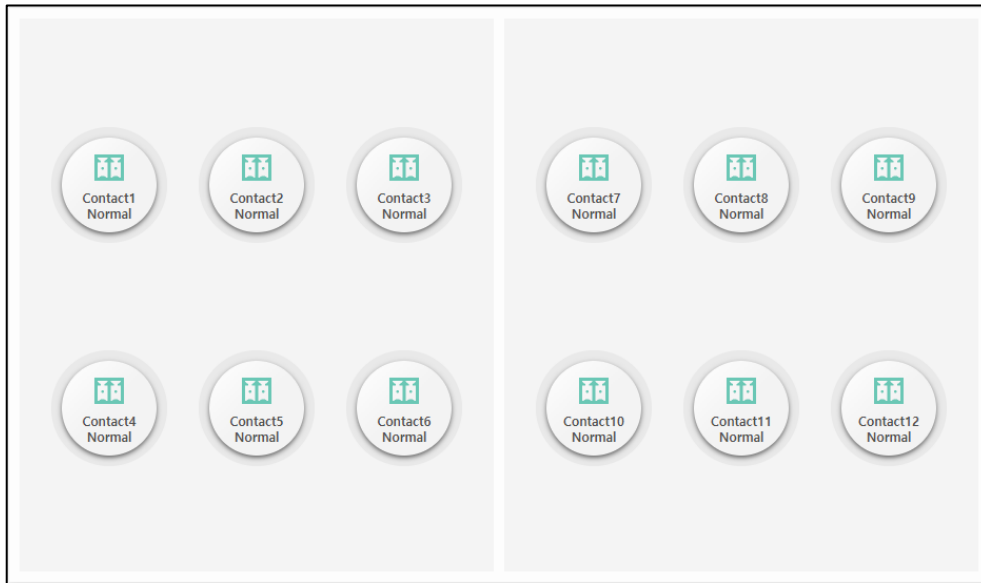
Contact1
Normal

Contact2
Normal

Contact3
Normal

Contact4
Normal

Contact5
Normal

Contact6
Normal

Contact7
Normal

Contact8
Normal

Contact9
Normal

Contact10
Normal

Contact11
Normal

Contact12
Normal